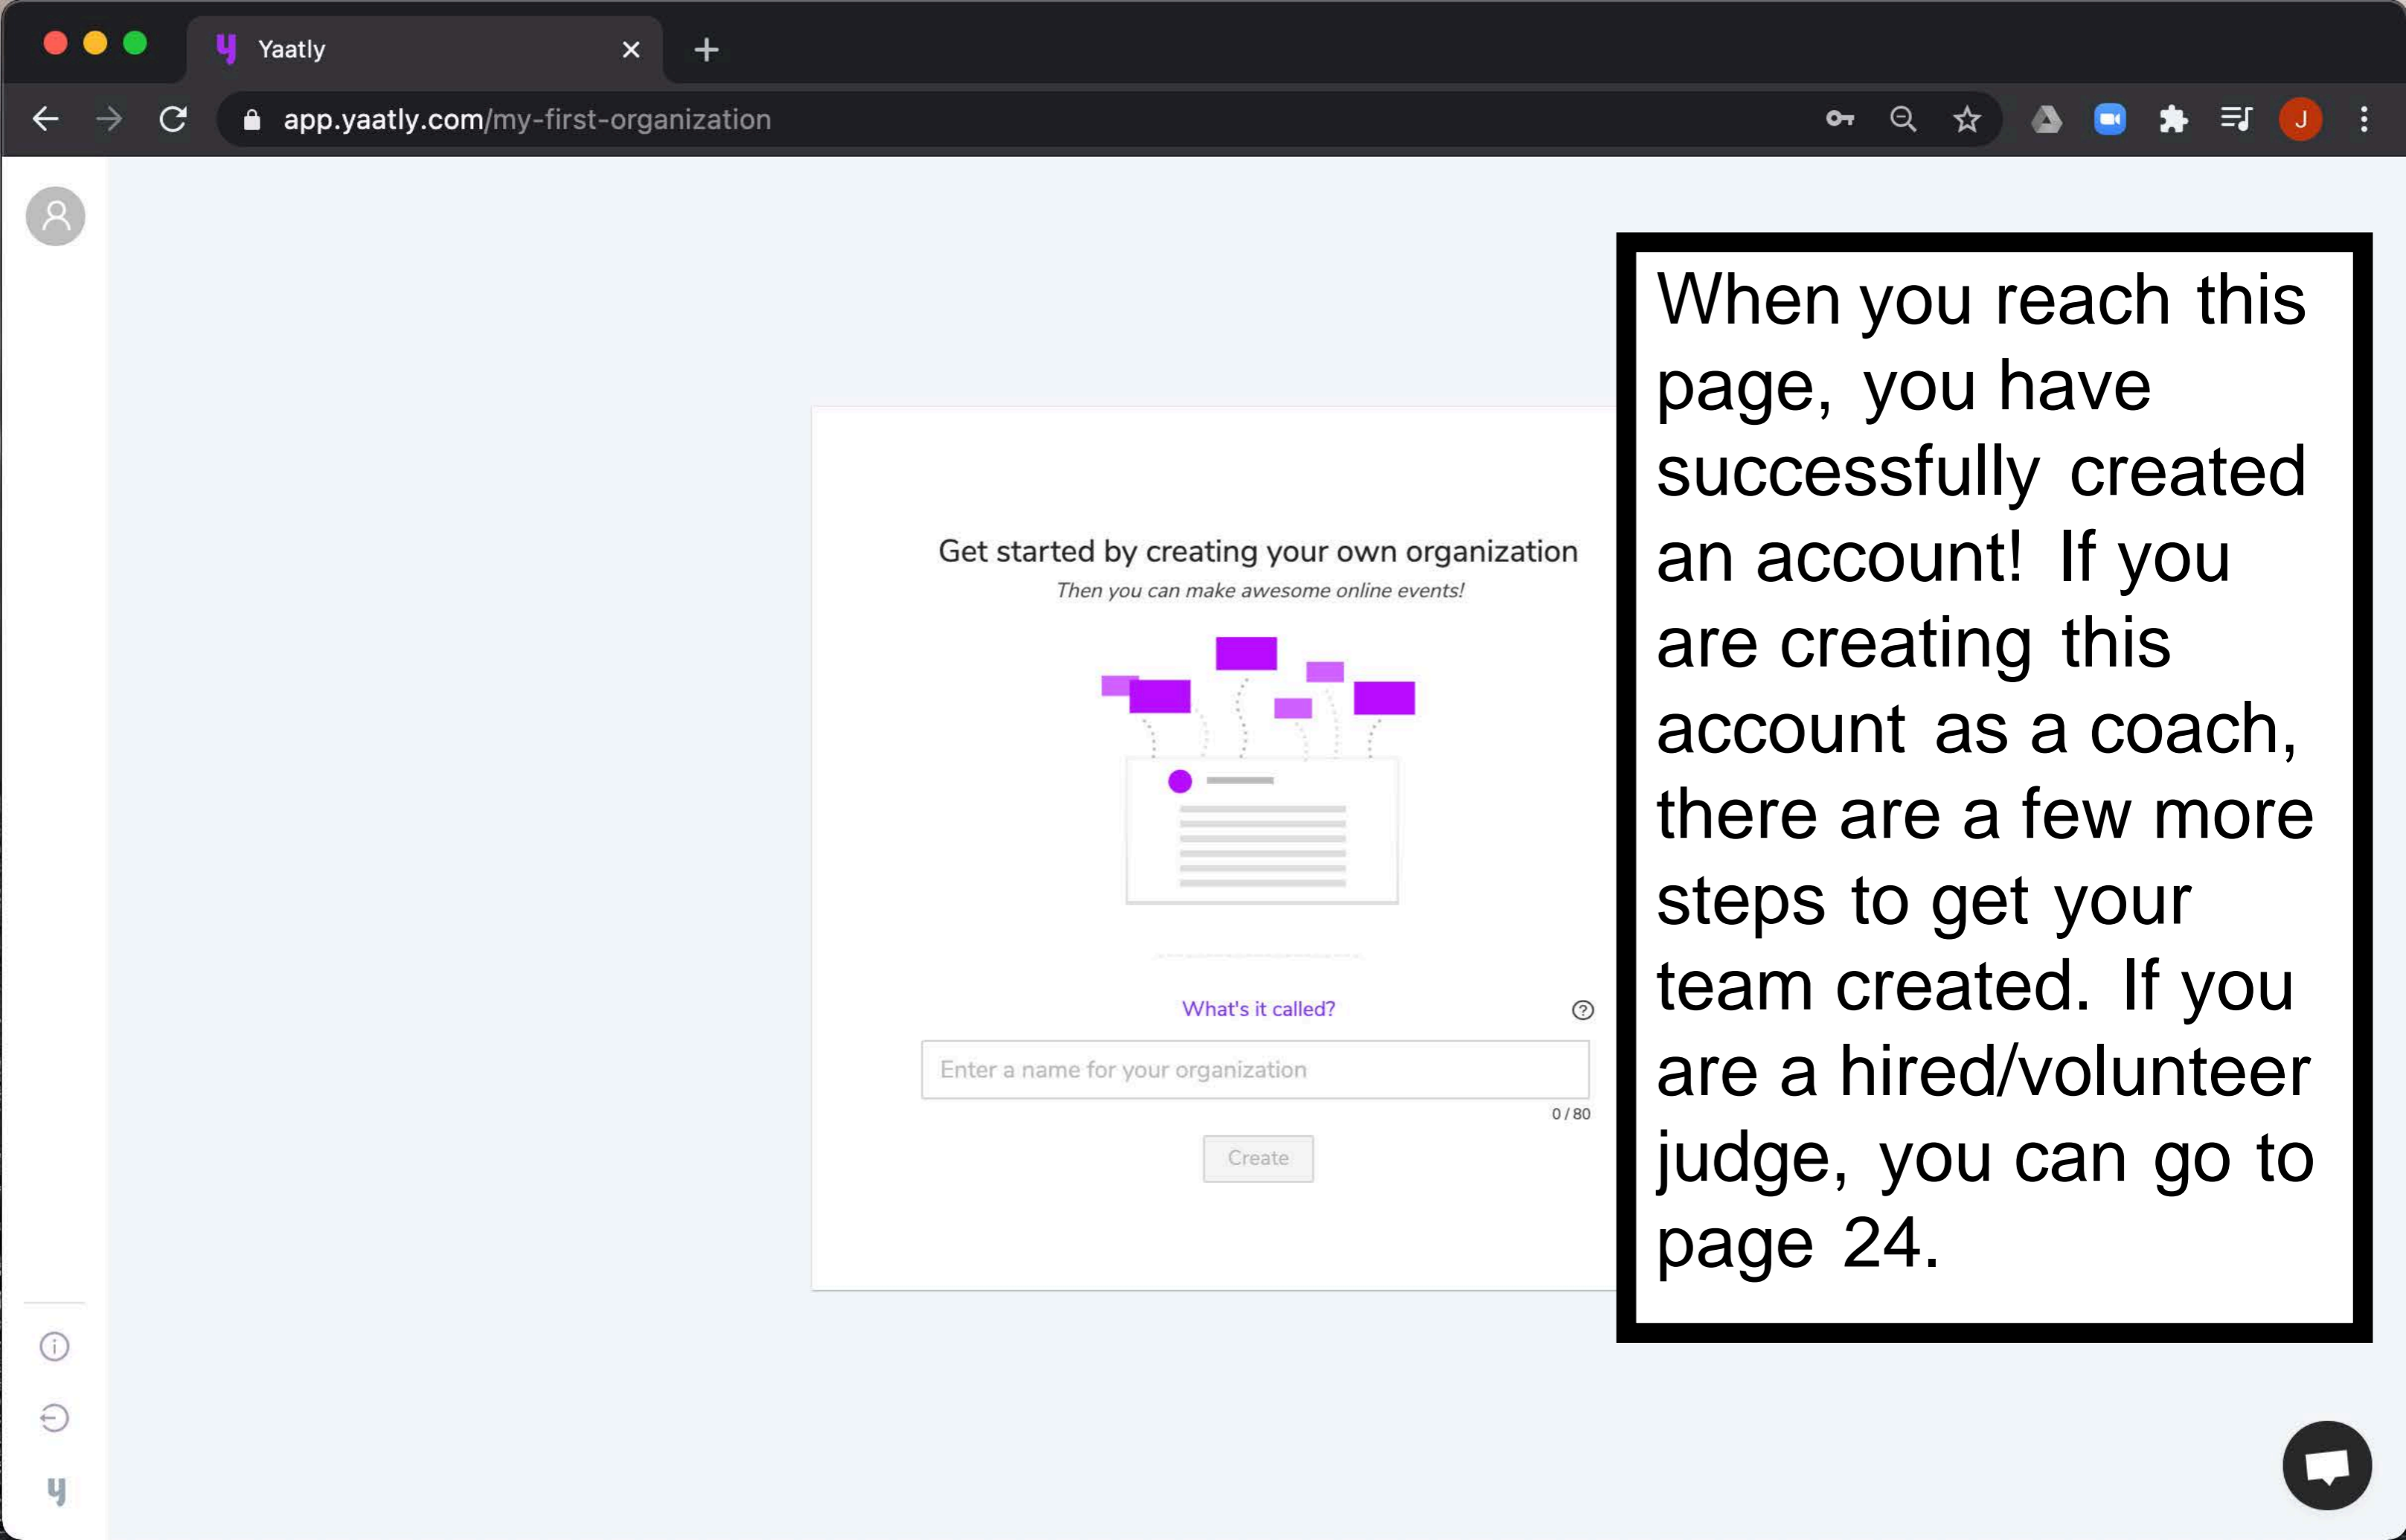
Yaatly

app.yaatly.com/my-first-organization

J

Get started by creating your own organization

Then you can make awesome online events!

What's it called?

Enter a name for your organization

0 / 80

Create

When you reach this page, you have successfully created an account! If you are creating this account as a coach, there are a few more steps to get your team created. If you are a hired/volunteer judge, you can go to page 24.